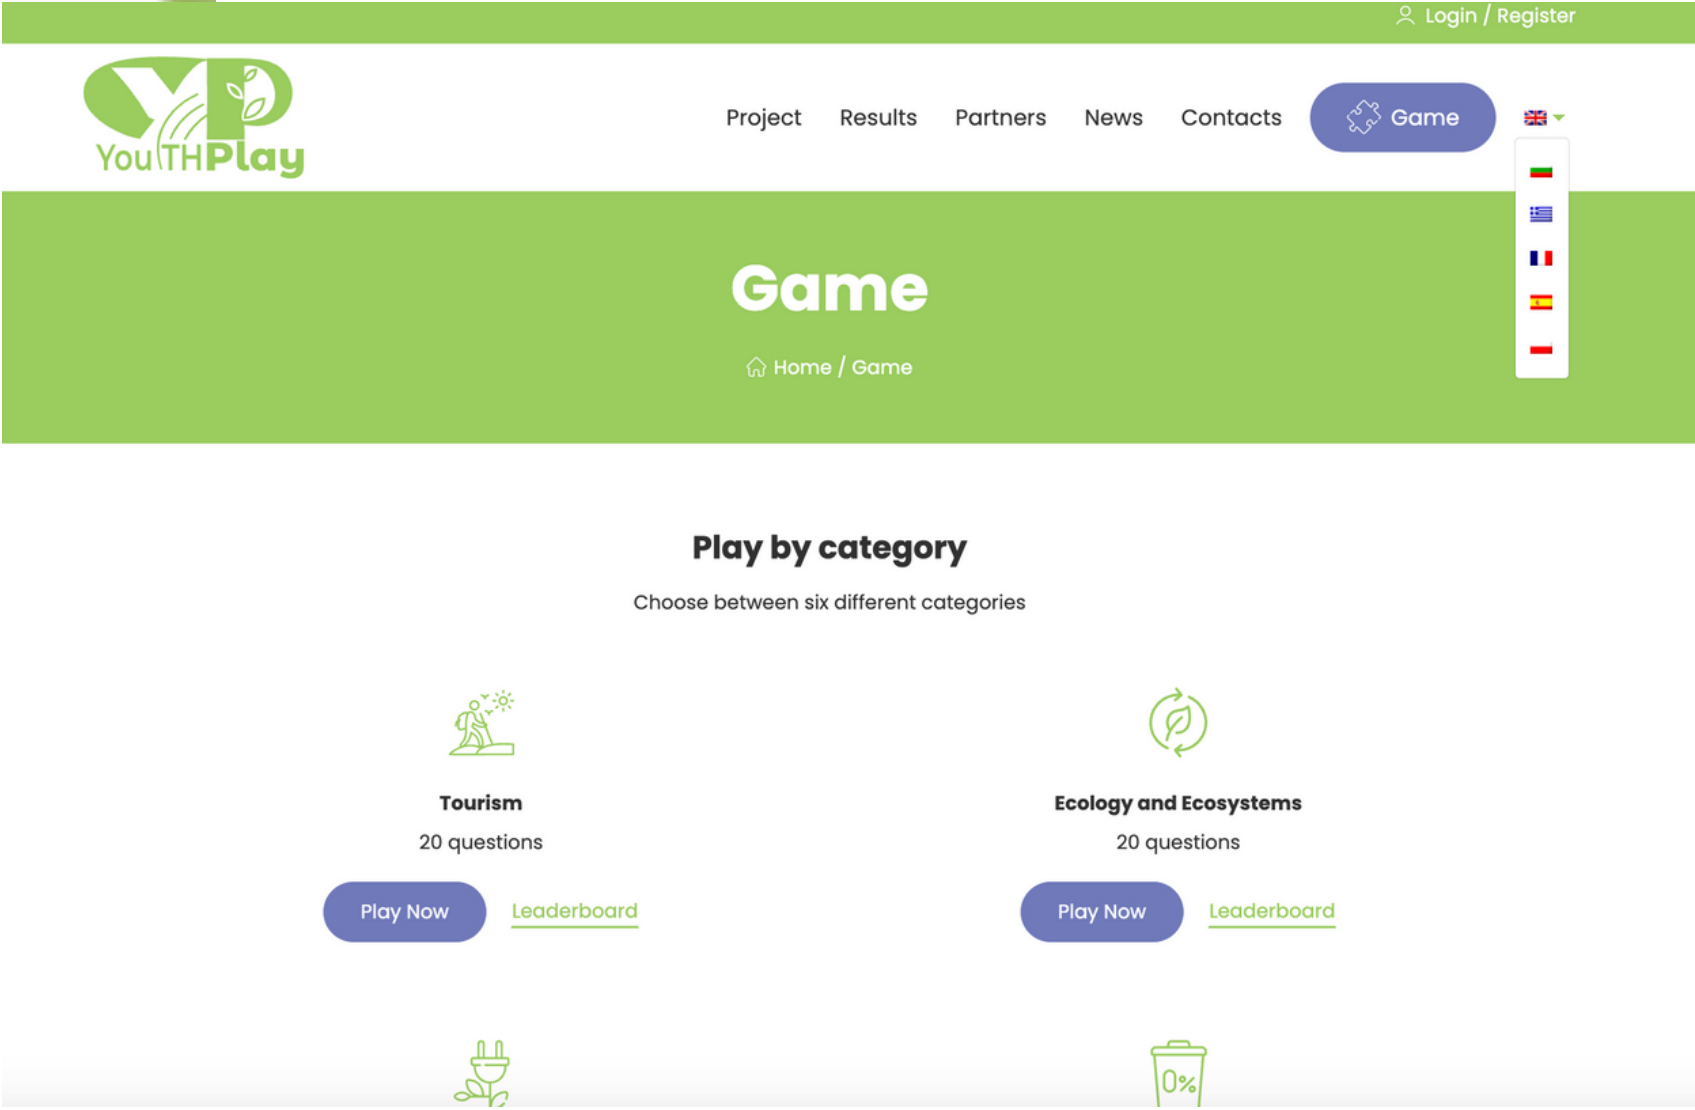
Login / Register

YouTHPlay

Project Results Partners News Contacts Game

Game

Home / Game

Play by category

Choose between six different categories

Tourism

20 questions

Play Now Leaderboard

Ecology and Ecosystems

20 questions

Play Now Leaderboard

0%